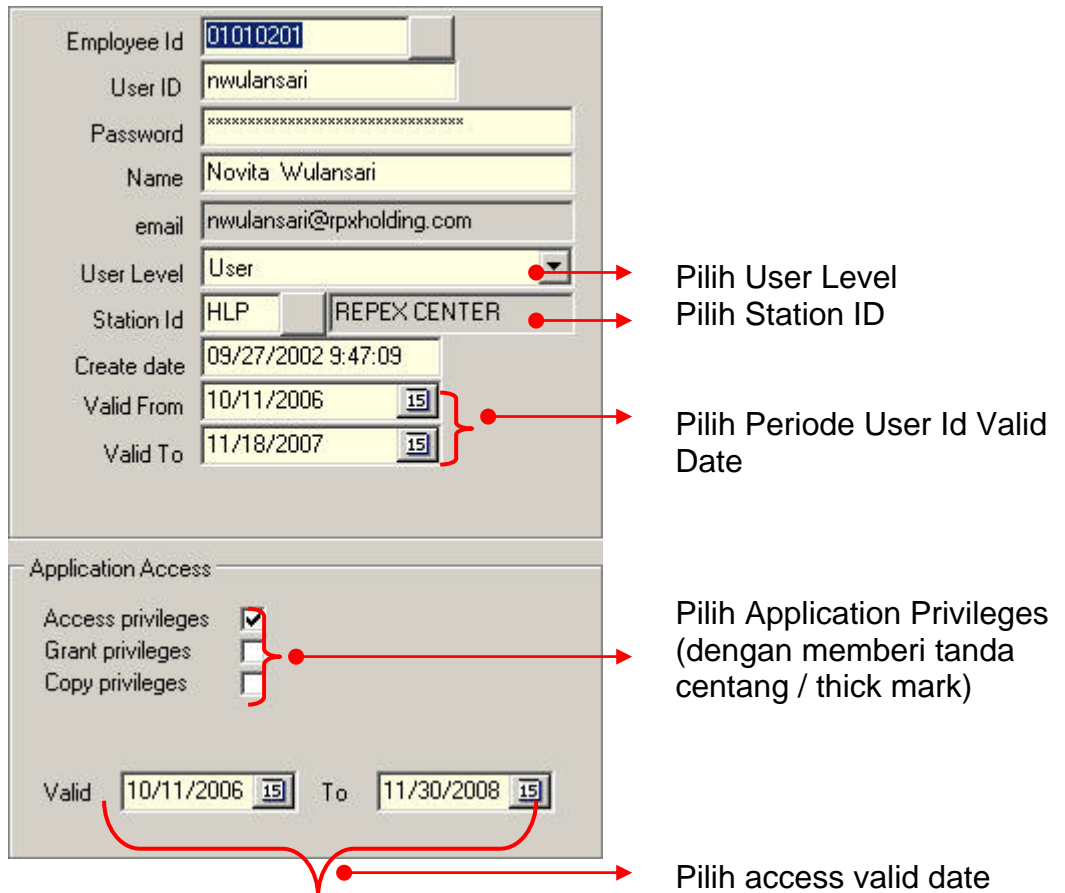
Employee Id 01010201

User ID nwulansari

Password ******************************

Name Novita Wulansari

email nwulansari@rpxholding.com

User Level User

Station Id HLP REPEX CENTER

Create date 09/27/2002 9:47:09

Valid From 10/11/2006 15

Valid To 11/18/2007 15

Pilih User Level

Pilih Station ID

Pilih Periode User Id Valid Date

Application Access

Access privileges

Grant privileges

Copy privileges

Pilih Application Privileges (dengan memberi tanda centang / thick mark)

Valid 10/11/2006 15 To 11/30/2008 15

Pilih access valid date